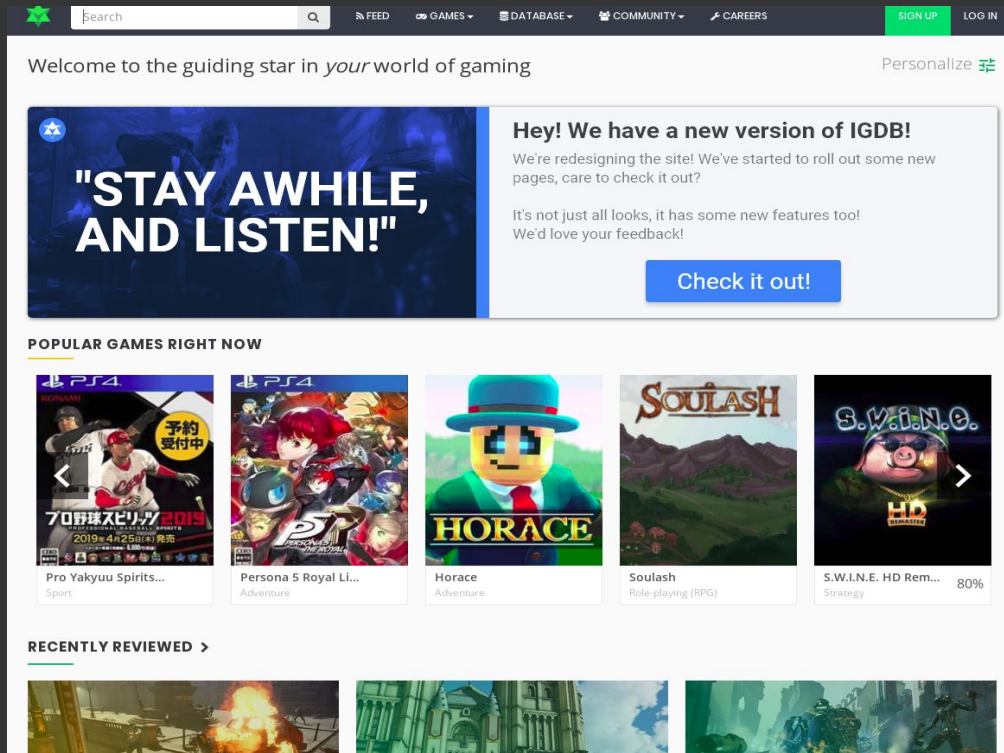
Search

FEED GAMES DATABASE COMMUNITY CAREERS SIGN UP LOG IN

Welcome to the guiding star in *your* world of gaming

Personalize

"STAY AWHILE, AND LISTEN!"

Hey! We have a new version of IGDB!

We're redesigning the site! We've started to roll out some new pages, care to check it out?

It's not just all looks, it has some new features too! We'd love your feedback!

Check it out!

POPULAR GAMES RIGHT NOW

PS4 KONAMI 予約受付中 プロ野球スピリッツ2019 2019年4月25日(木)発売

Pro Yakyuu Spirits...
Sport

PS4 PERSONA5 THE ROYAL

Persona 5 Royal Li...
Adventure

HORACE

Horace
Adventure

SOULASH

Soulash
Role-playing (RPG)

S.W.I.N.E. HD REMASTER

S.W.I.N.E. HD Rem...
Strategy
80%

RECENTLY REVIEWED